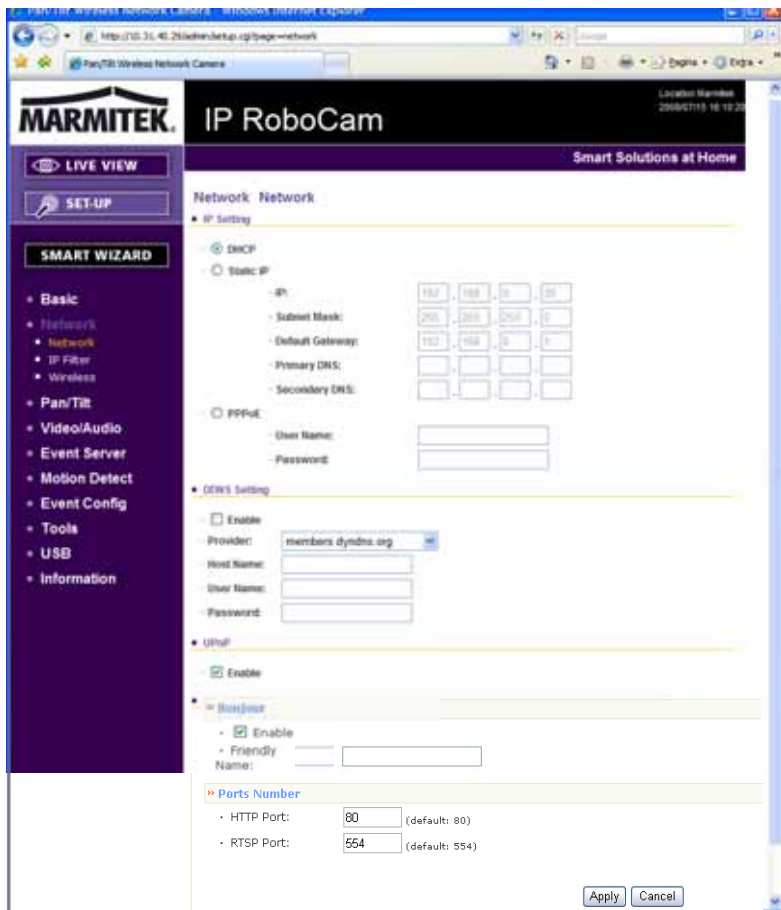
Pan/Tilt Wireless Network Camera - Windows Internet Explorer

http://10.31.40.29/admin/setup.cgi?page=network

Pan/Tilt Wireless Network Camera

Pagina · Extra ·

MARMITEK.

IP RoboCam

Location:Marmitek
2008/07/15 16:10:20

Smart Solutions at Home

LIVE VIEW

SET-UP

SMART WIZARD

- Basic
- Network
- Network
- IP Filter
- Wireless
- Pan/Tilt
- Video/Audio
- Event Server
- Motion Detect
- Event Config
- Tools
- USB
- Information

Network Network

IP Setting

DHCP

Static IP

IP: 192 . 168 . 0 . 30

Subnet Mask: 255 . 255 . 254 . 0

Default Gateway: 192 . 168 . 0 . 1

Primary DNS:

Secondary DNS:

PPPoE

User Name:

Password:

DDNS Setting

Enable

Provider: members.dyndns.org

Host Name:

User Name:

Password:

UPnP

Enable

Bonjour

Enable

Friendly Name:

Ports Number

HTTP Port: 80 (default: 80)

RTSP Port: 554 (default: 554)

Apply Cancel